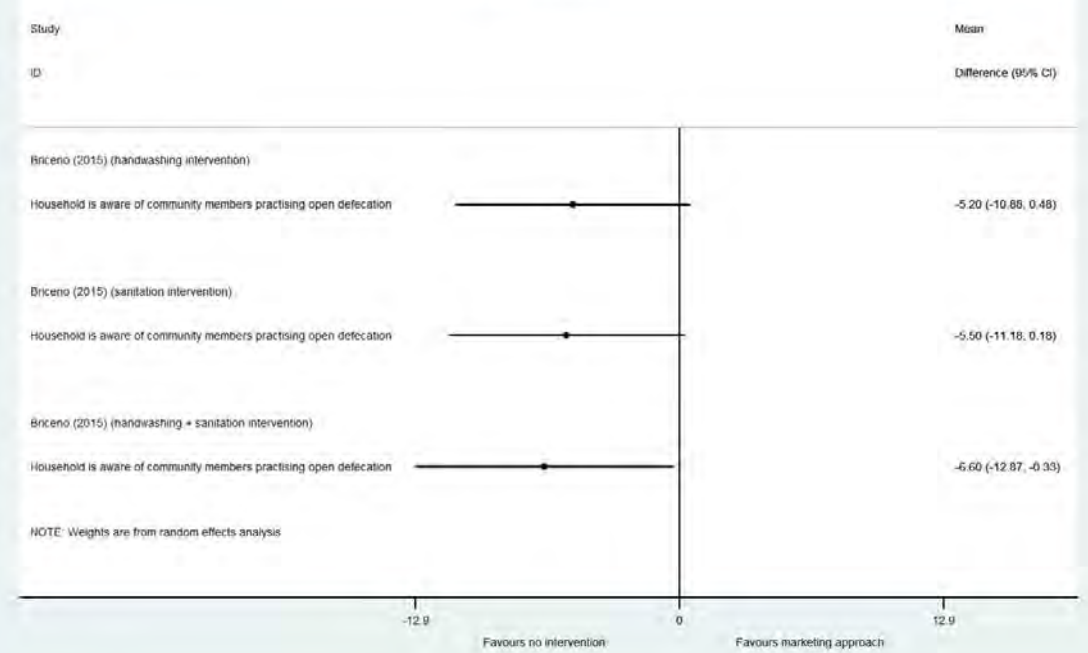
Study

ID

Mean

Difference (95% CI)

Briceno (2015) (handwashing intervention)

Household is aware of community members practising open defecation

-5.20 (-10.88, 0.48)

Briceno (2015) (sanitation intervention)

Household is aware of community members practising open defecation

-5.50 (-11.18, 0.18)

Briceno (2015) (handwashing + sanitation intervention)

Household is aware of community members practising open defecation

-6.60 (-12.87, -0.33)

NOTE: Weights are from random effects analysis

-12.9

0

12.9

Favours no intervention

Favours marketing approach